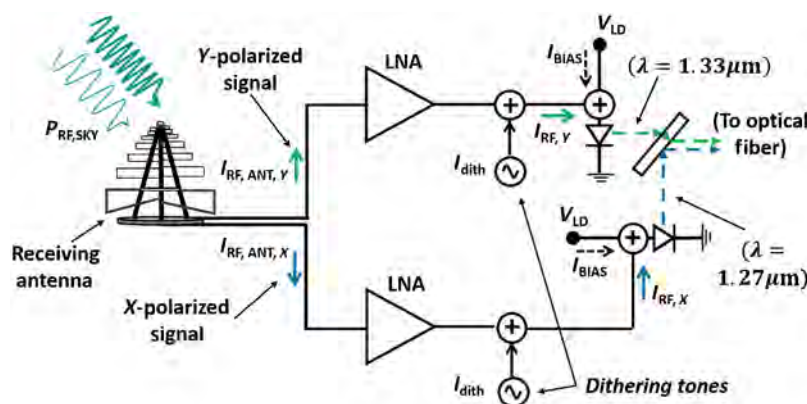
$P_{RF,SKY}$

Y-polarized signal

$I_{RF,\ ANT,\ Y}$

LNA

$V_{LD}$

$I_{BIAS}$

$(\lambda = 1.33\mu m)$

$I_{RF,\ Y}$

(To optical fiber)

$I_{dith}$

Receiving antenna

$I_{RF,\ ANT,\ X}$

$V_{LD}$

$I_{BIAS}$

$(\lambda = 1.27\mu m)$

$I_{RF,\ X}$

X-polarized signal

LNA

$I_{dith}$

Dithering tones